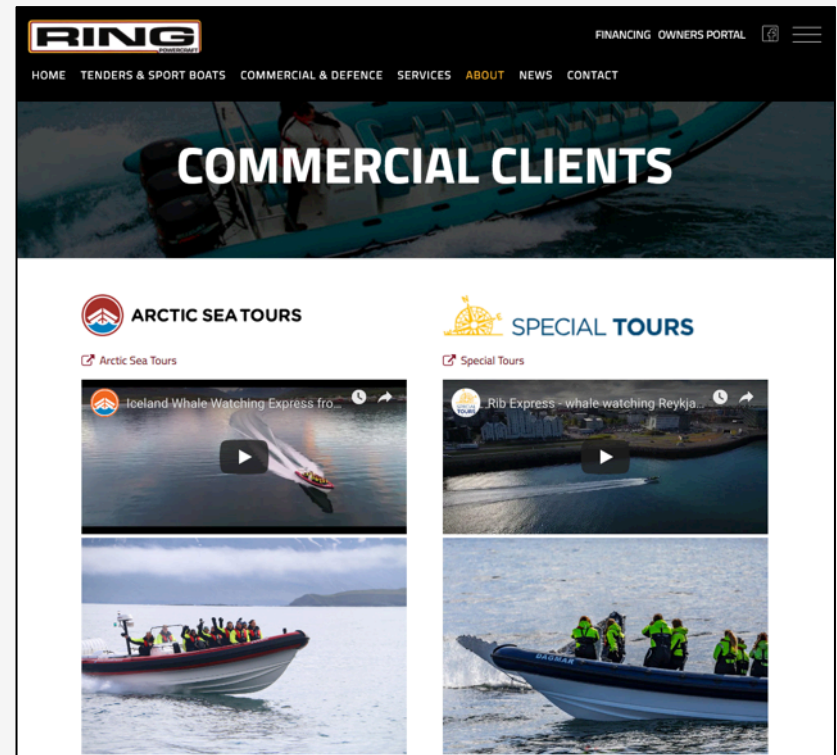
RING POWERCRAFT

FINANCING OWNERS PORTAL

HOME TENDERS & SPORT BOATS COMMERCIAL & DEFENCE SERVICES ABOUT NEWS CONTACT

COMMERCIAL CLIENTS

ARCTIC SEA TOURS

Arctic Sea Tours

Iceland Whale Watching Express fro...

SPECIAL TOURS

Special Tours

Rib Express - whale watching Reykja...

DAGMAR